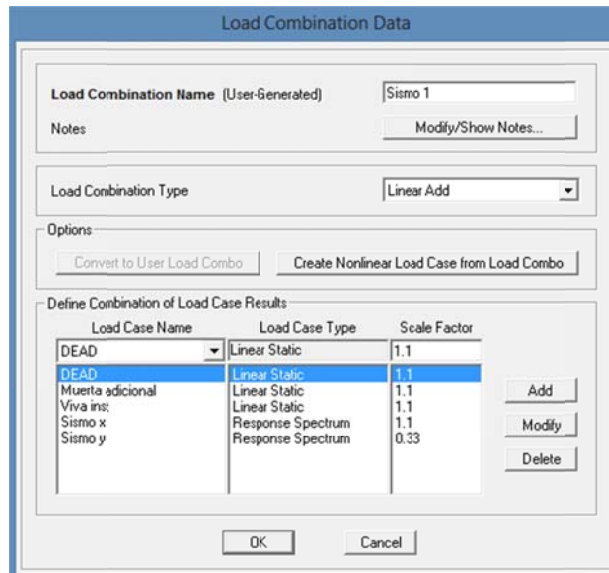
Load Combination Data

Load Combination Name (User-Generated) Sismo 1

Notes Modify/Show Notes...

Load Combination Type Linear Add

Options

Convert to User Load Combo Create Nonlinear Load Case from Load Combo

Define Combination of Load Case Results

| Load Case Name | Load Case Type | Scale Factor |
|---|---|---|
| DEAD | Linear Static | 1.1 |
| DEAD | Linear Static | 1.1 |
| Muerta adicional | Linear Static | 1.1 |
| Viva ins; | Linear Static | 1.1 |
| Sismo x | Response Spectrum | 1.1 |
| Sismo y | Response Spectrum | 0.33 |

Add

Modify

Delete

OK Cancel